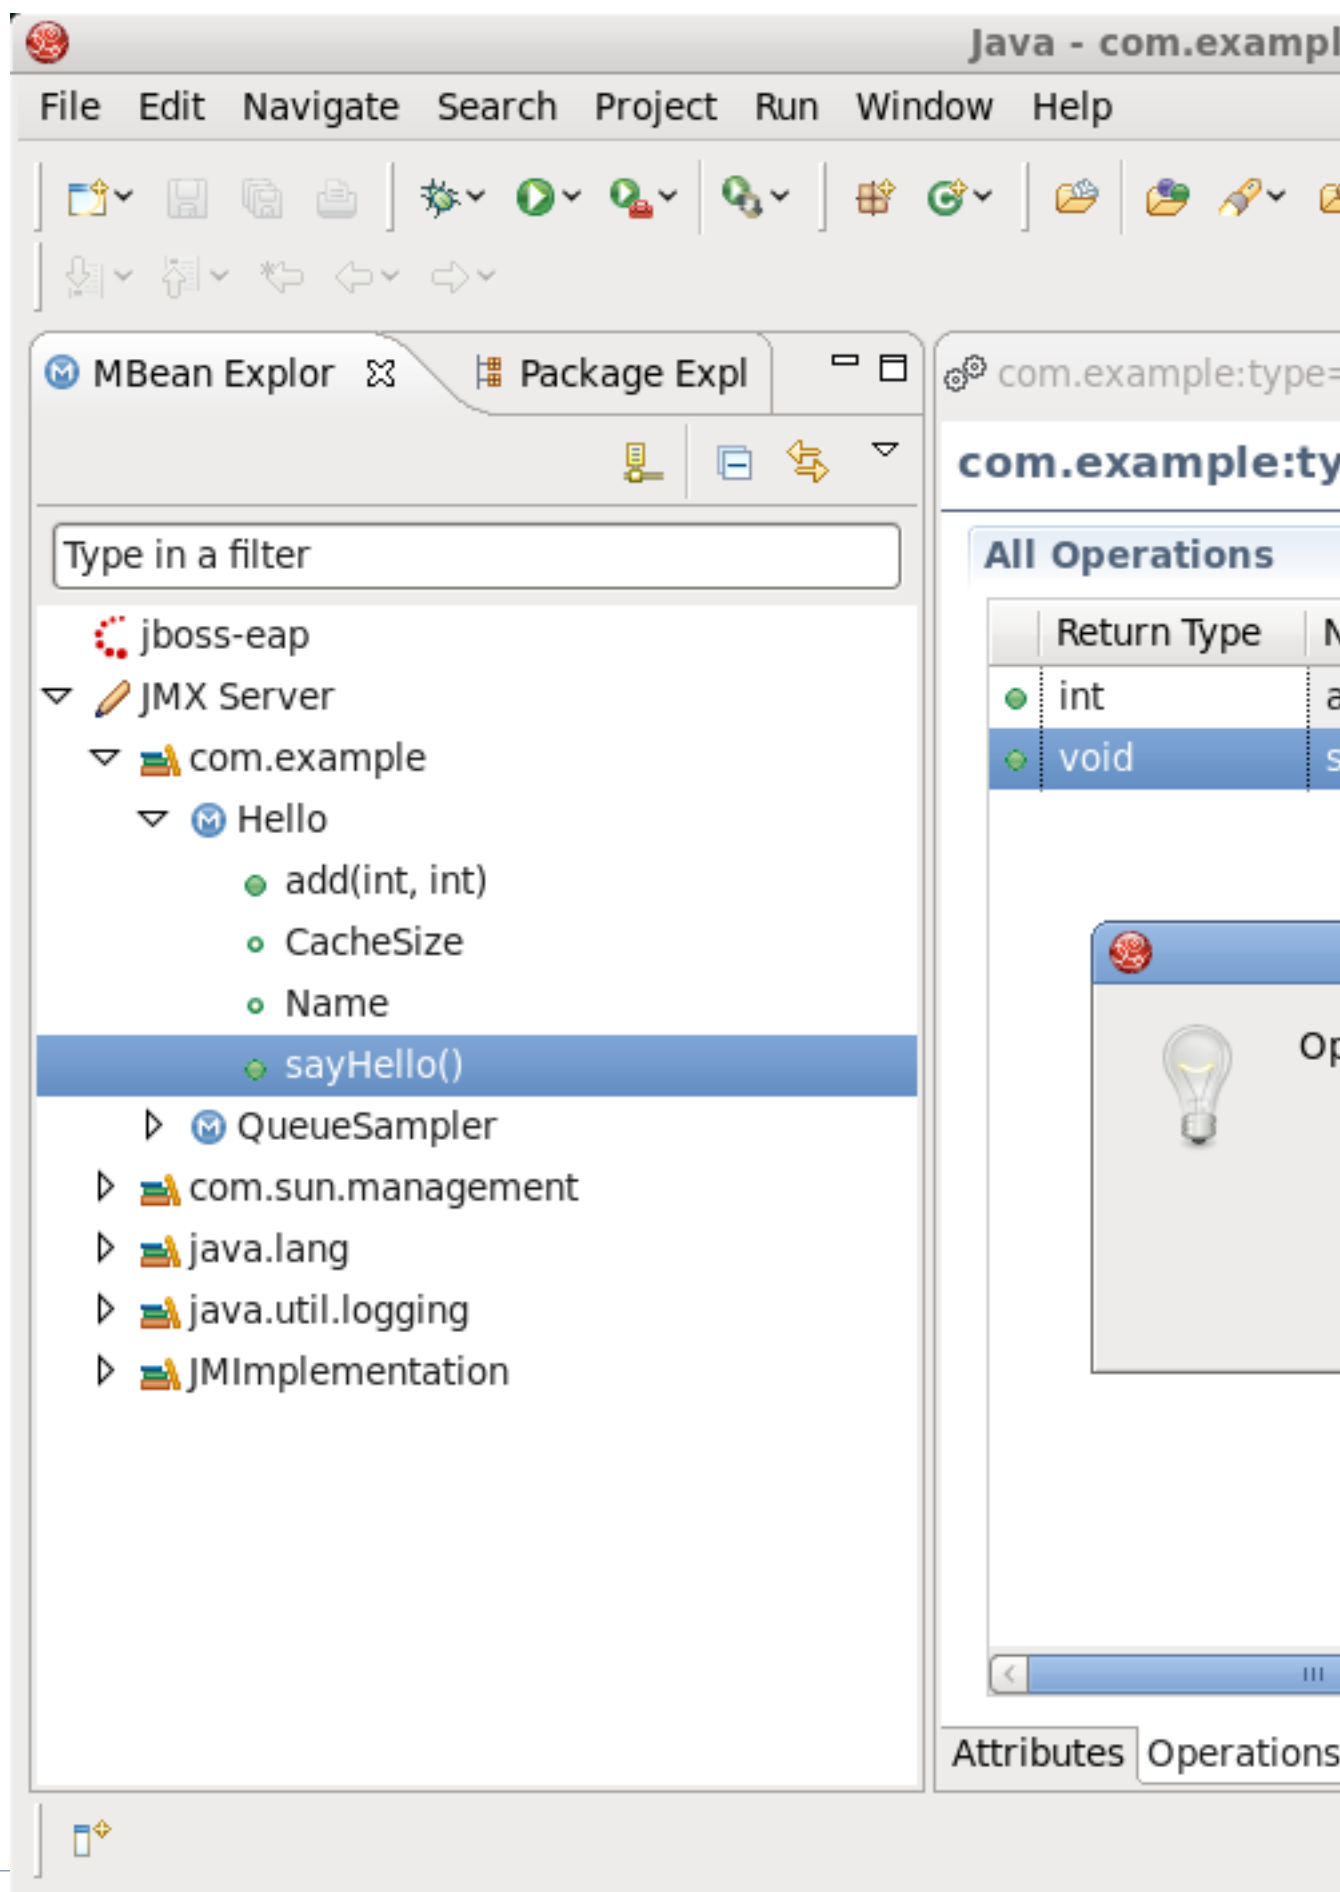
Java - com.exampl

File Edit Navigate Search Project Run Window Help

MBean Explor ☒ Package Expl

com.example:type=

com.example:ty

Type in a filter

jboss-eap
JMX Server
com.example
Hello
add(int, int)
CacheSize
Name
sayHello()
QueueSampler
com.sun.management
java.lang
java.util.logging
JMImplementation

All Operations

| Return Type | N |
|---|---|
| int | a |
| void | s |

Op

Attributes Operations